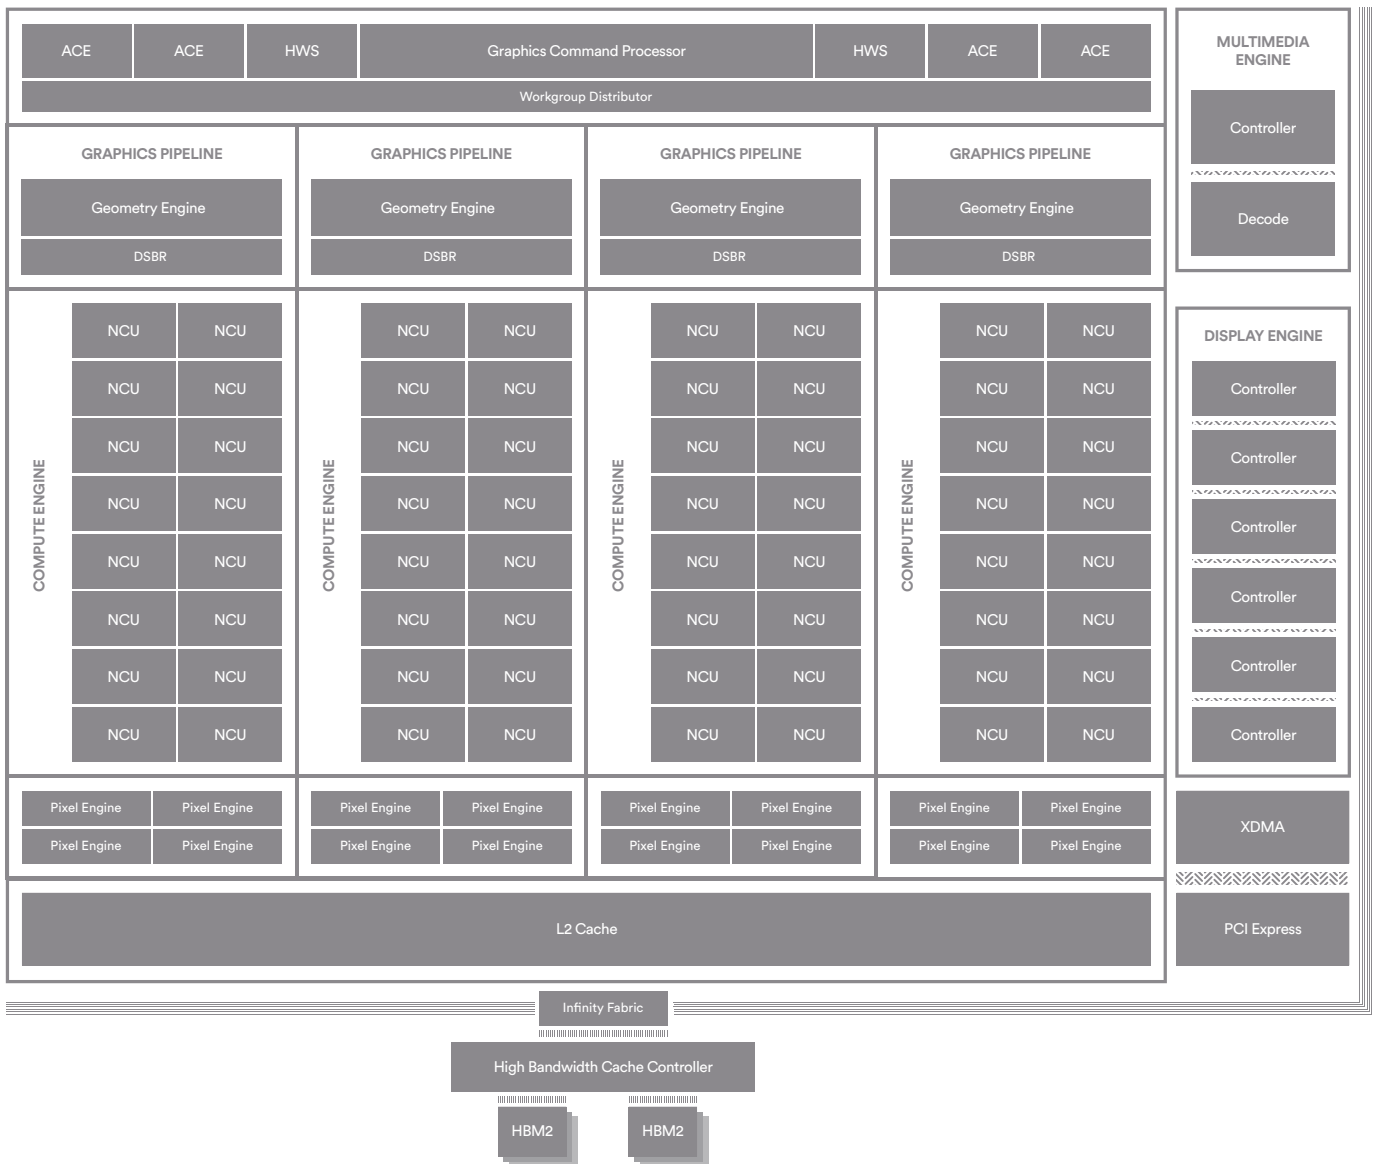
ACE ACE HWS Graphics Command Processor HWS ACE ACE

Workgroup Distributor

GRAPHICS PIPELINE
Geometry Engine
DSBR

GRAPHICS PIPELINE
Geometry Engine
DSBR

GRAPHICS PIPELINE
Geometry Engine
DSBR

GRAPHICS PIPELINE
Geometry Engine
DSBR

COMPUTE ENGINE
NCU NCU
NCU NCU
NCU NCU
NCU NCU
NCU NCU
NCU NCU
NCU NCU
NCU NCU

COMPUTE ENGINE
NCU NCU
NCU NCU
NCU NCU
NCU NCU
NCU NCU
NCU NCU
NCU NCU
NCU NCU

COMPUTE ENGINE
NCU NCU
NCU NCU
NCU NCU
NCU NCU
NCU NCU
NCU NCU
NCU NCU
NCU NCU

COMPUTE ENGINE
NCU NCU
NCU NCU
NCU NCU
NCU NCU
NCU NCU
NCU NCU
NCU NCU
NCU NCU

Pixel Engine Pixel Engine
Pixel Engine Pixel Engine

Pixel Engine Pixel Engine
Pixel Engine Pixel Engine

Pixel Engine Pixel Engine
Pixel Engine Pixel Engine

Pixel Engine Pixel Engine
Pixel Engine Pixel Engine

L2 Cache

MULTIMEDIA ENGINE
Controller
Decode

DISPLAY ENGINE
Controller
Controller
Controller
Controller
Controller
Controller

XDMA

PCI Express

Infinity Fabric

High Bandwidth Cache Controller

HBM2 HBM2